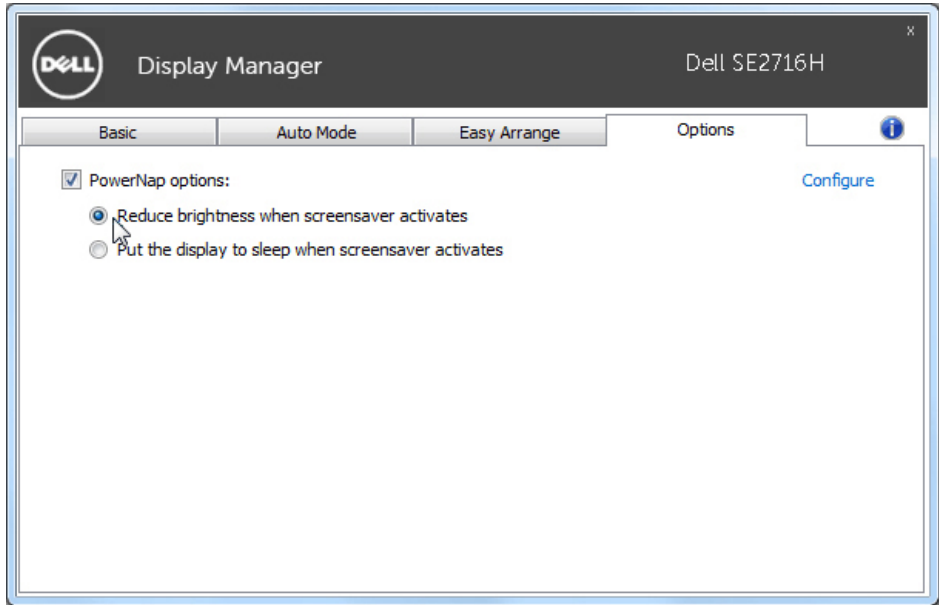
DELL Display Manager Dell SE2716H

x

Basic Auto Mode Easy Arrange Options

PowerNap options:

Configure

Reduce brightness when screensaver activates

Put the display to sleep when screensaver activates